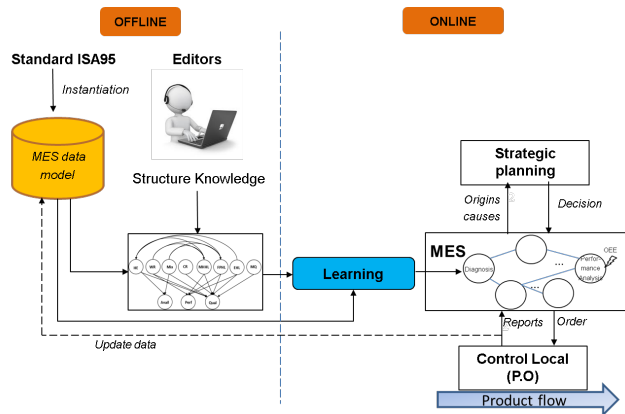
OFFLINE

ONLINE

Standard ISA95

Editors

Instantiation

MES data model

Structure Knowledge

Strategic planning

Origins causes

Decision

MES

Diagnosis

OEE

Performance Analysis

...

...

Learning

Avail

Perf

Qual

Reports

Order

Update data

Control Local (P.O)

Product flow